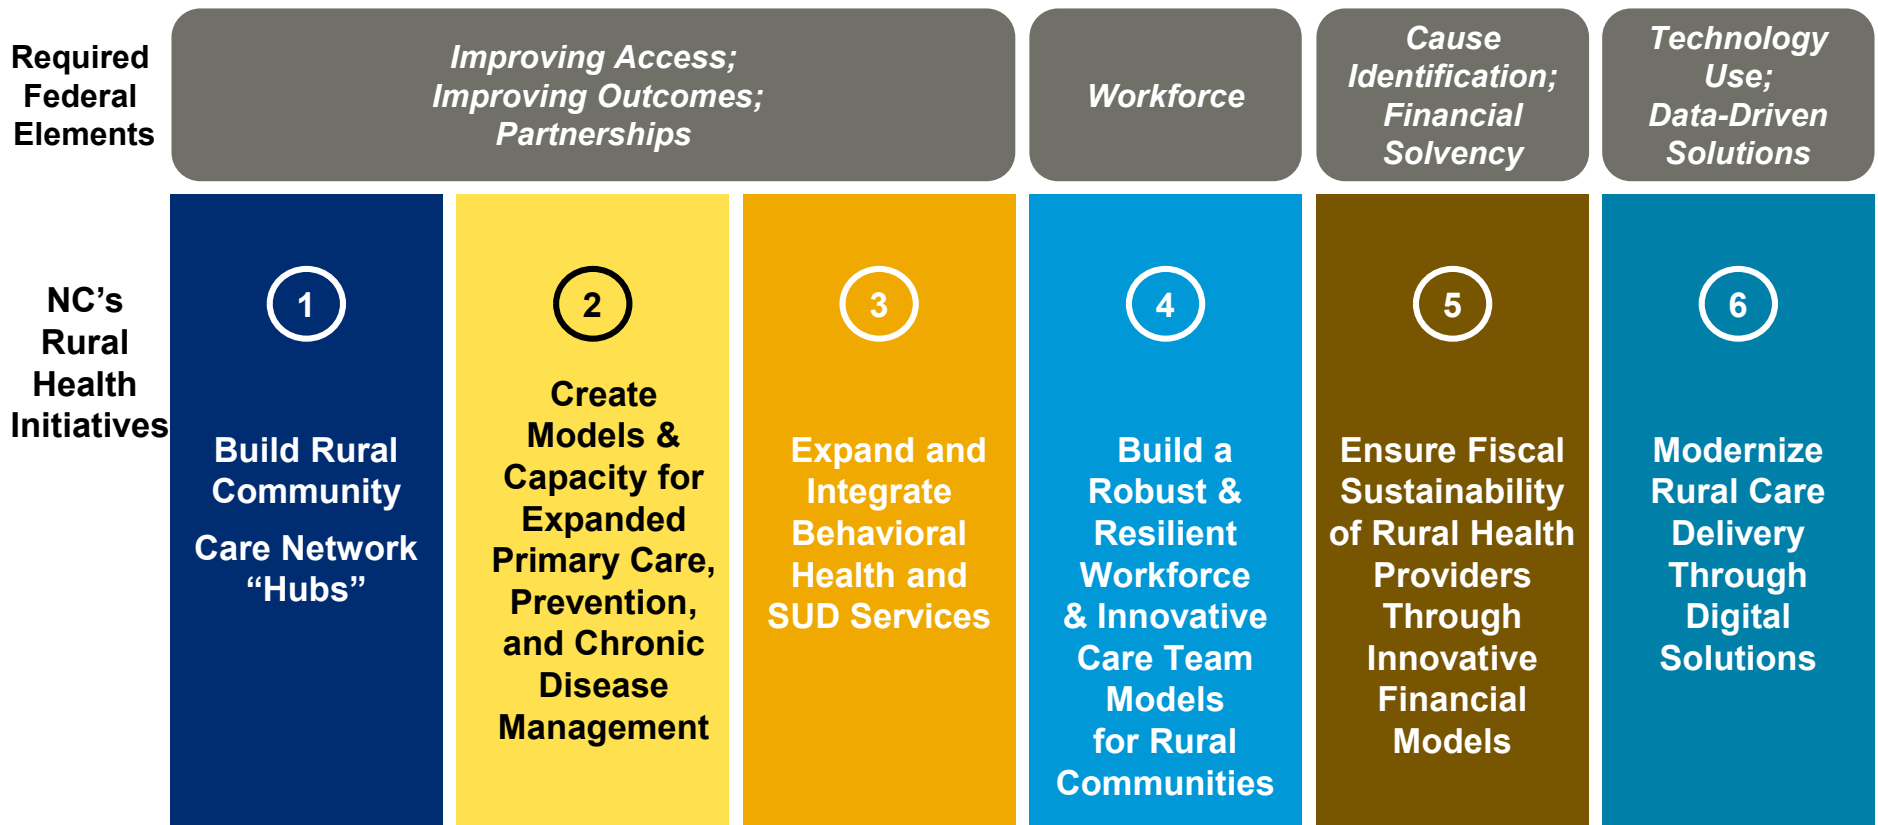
Required Federal Elements

Improving Access; Improving Outcomes; Partnerships

Workforce

Cause Identification; Financial Solvency

Technology Use; Data-Driven Solutions

NC's Rural Health Initiatives

1

Build Rural Community

Care Network "Hubs"

2

Create Models & Capacity for Expanded Primary Care, Prevention, and Chronic Disease Management

3

Expand and Integrate Behavioral Health and SUD Services

4

Build a Robust & Resilient Workforce & Innovative Care Team Models for Rural Communities

5

Ensure Fiscal Sustainability of Rural Health Providers Through Innovative Financial Models

6

Modernize Rural Care Delivery Through Digital Solutions